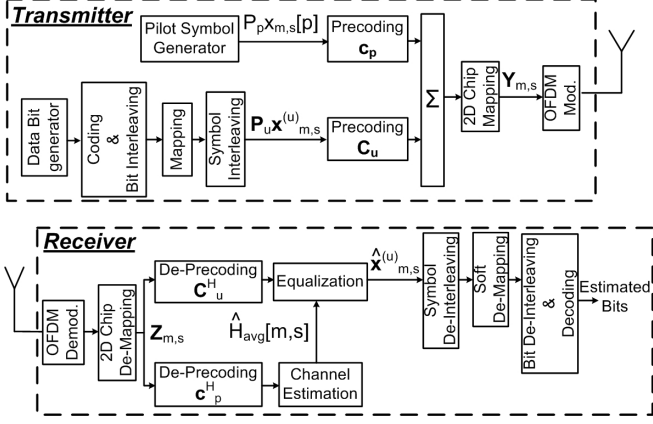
Transmitter

Pilot Symbol Generator

$P_p x_{m,s}[p]$

Precoding $\mathbf{c_p}$

Data Bit generator

Coding & Bit Interleaving

Mapping

Symbol Interleaving

$\mathbf{P}_u\mathbf{x}^{(u)}{}_{m,s}$

Precoding $\mathbf{C_u}$

$\Sigma$

2D Chip Mapping

$\mathbf{Y}_{m,s}$

OFDM Mod.

Receiver

OFDM Demod.

2D Chip De-Mapping

$\mathbf{Z}_{m,s}$

De-Precoding $\mathbf{C}^H{}_u$

Equalization

$\hat{H}_{avg}[m,s]$

De-Precoding $\mathbf{c}^H{}_p$

Channel Estimation

$\hat{\mathbf{x}}^{(u)}{}_{m,s}$

Symbol De-Interleaving

Soft De-Mapping

Bit De-Interleaving & Decoding

Estimated Bits